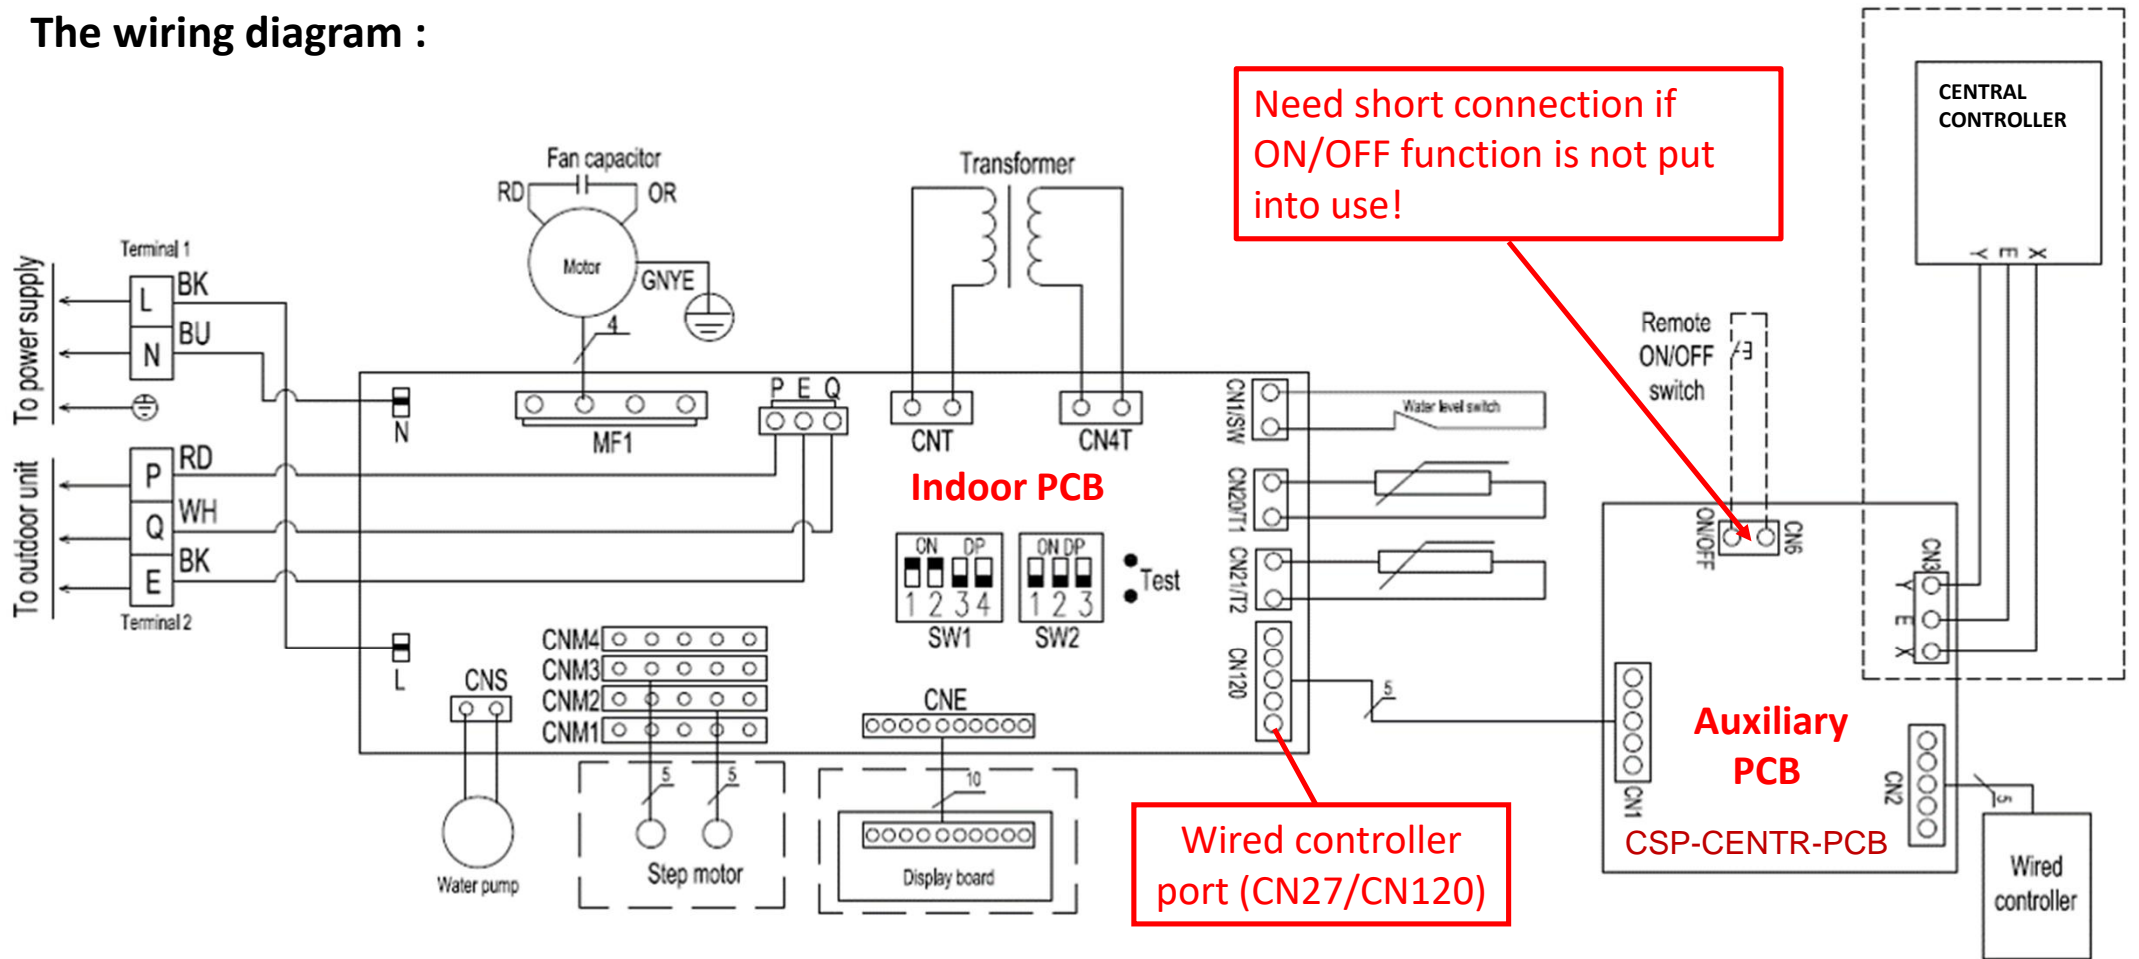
The wiring diagram :

Need short connection if ON/OFF function is not put into use!

CENTRAL CONTROLLER

Y E X

Fan capacitor
RD OR
Motor
GNYE
4

Transformer

Terminal 1
To power supply
L BK
N BU

To outdoor unit
P RD
Q WH
E BK
Terminal 2

N
MF1
P E Q
CNT
CN4T
CN1/SW
Water level switch
CN20/T1
CN21/T2
CN120
5

Remote ON/OFF switch

ON/OFF CN6

CN3
Y
E
X

Indoor PCB

ON DP
1 2 3 4
SW1
ON DP
1 2 3
SW2
Test

L
CNS
CNM4
CNM3
CNM2
CNM1
CNE
10

Water pump
5 5
Step motor
Display board

CN1
Auxiliary PCB
CN2
5
CSP-CENTR-PCB

Wired controller port (CN27/CN120)

Wired controller